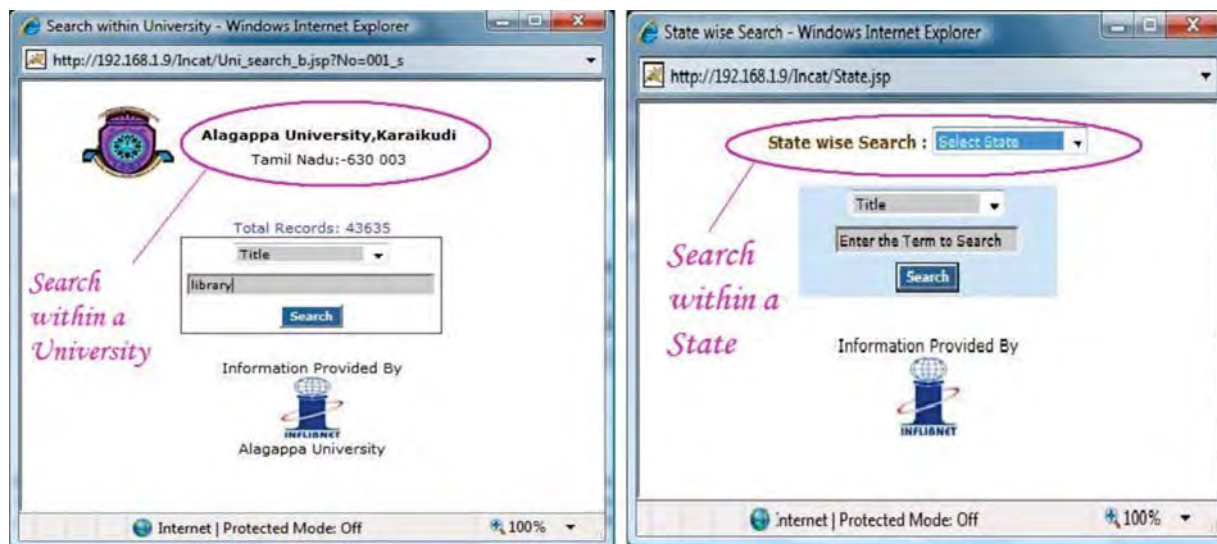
Search within University - Windows Internet Explorer

http://192.168.1.9/Incat/Uni_search_b.jsp?No=001_s

Alagappa University,Karaikudi
Tamil Nadu:-630 003

Total Records: 43635

Title

library

Search

Search within a University

Information Provided By

INFLIBNET

Alagappa University

Internet | Protected Mode: Off

100%

State wise Search - Windows Internet Explorer

http://192.168.1.9/Incat/State.jsp

State wise Search : Select State

Title

Enter the Term to Search

Search

Search within a State

Information Provided By

INFLIBNET

Internet | Protected Mode: Off

100%